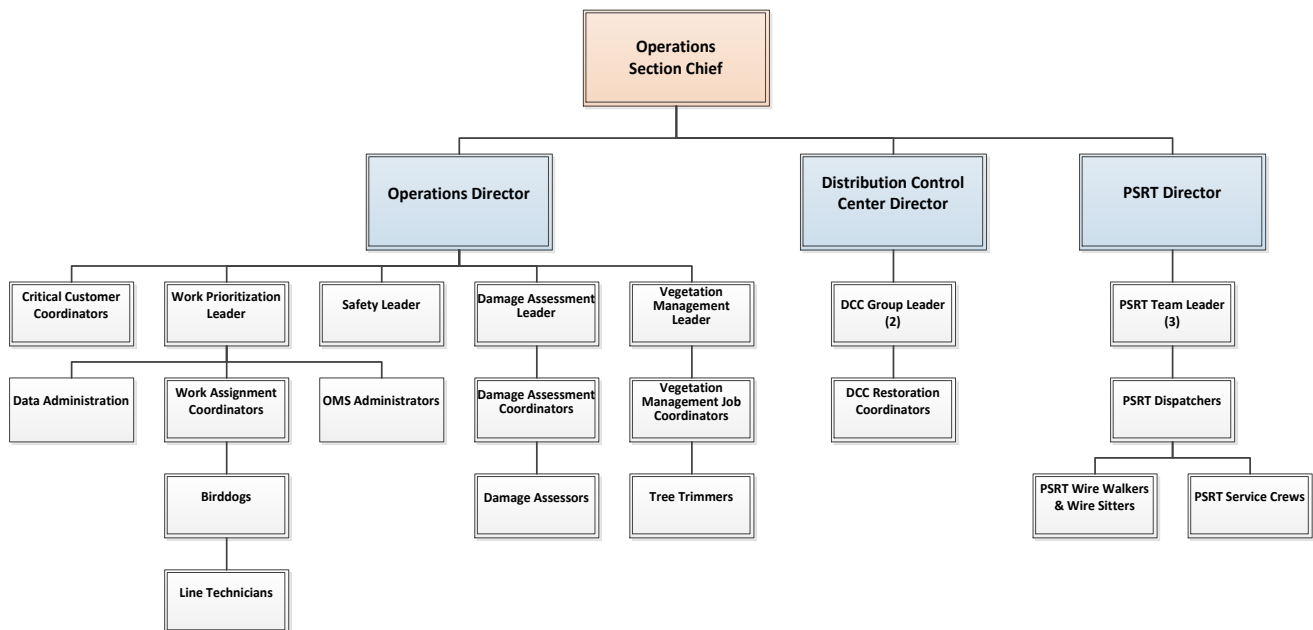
Operations Section Chief

Operations Director

Distribution Control Center Director

PSRT Director

Critical Customer Coordinators

Work Prioritization Leader

Data Administration

Work Assignment Coordinators

Birddogs

Line Technicians

OMS Administrators

Safety Leader

Damage Assessment Leader

Damage Assessment Coordinators

Damage Assessors

Vegetation Management Leader

Vegetation Management Job Coordinators

Tree Trimmers

DCC Group Leader (2)

DCC Restoration Coordinators

PSRT Team Leader (3)

PSRT Dispatchers

PSRT Wire Walkers & Wire Sitters

PSRT Service Crews